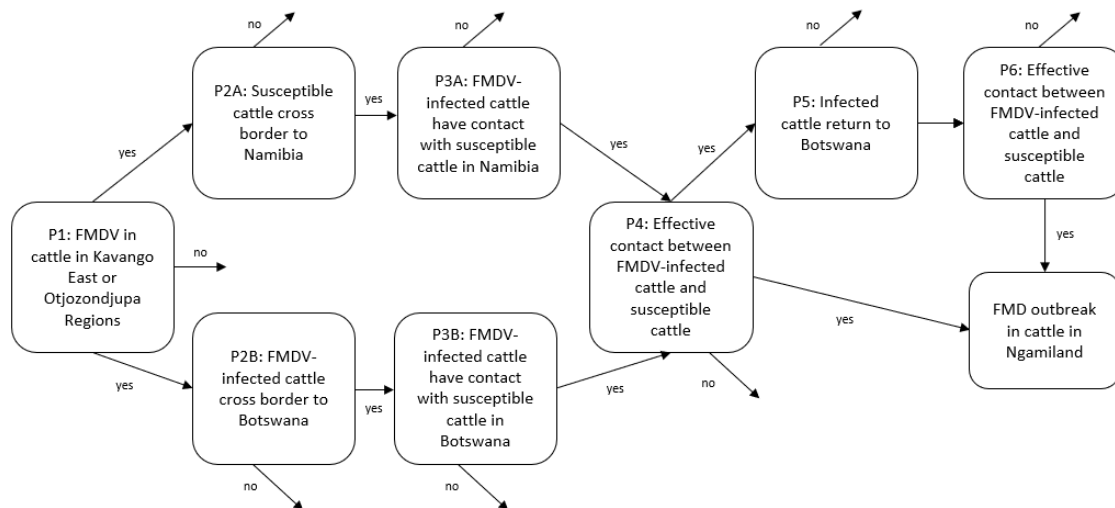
P1: FMDV in cattle in Kavango East or Otjozondjupa Regions

no

yes

P2A: Susceptible cattle cross border to Namibia

no

yes

P3A: FMDV-infected cattle have contact with susceptible cattle in Namibia

no

yes

yes

P2B: FMDV-infected cattle cross border to Botswana

no

yes

P3B: FMDV-infected cattle have contact with susceptible cattle in Botswana

no

yes

P4: Effective contact between FMDV-infected cattle and susceptible cattle

no

yes

yes

P5: Infected cattle return to Botswana

no

P6: Effective contact between FMDV-infected cattle and susceptible cattle

no

yes

FMD outbreak in cattle in Ngamiland